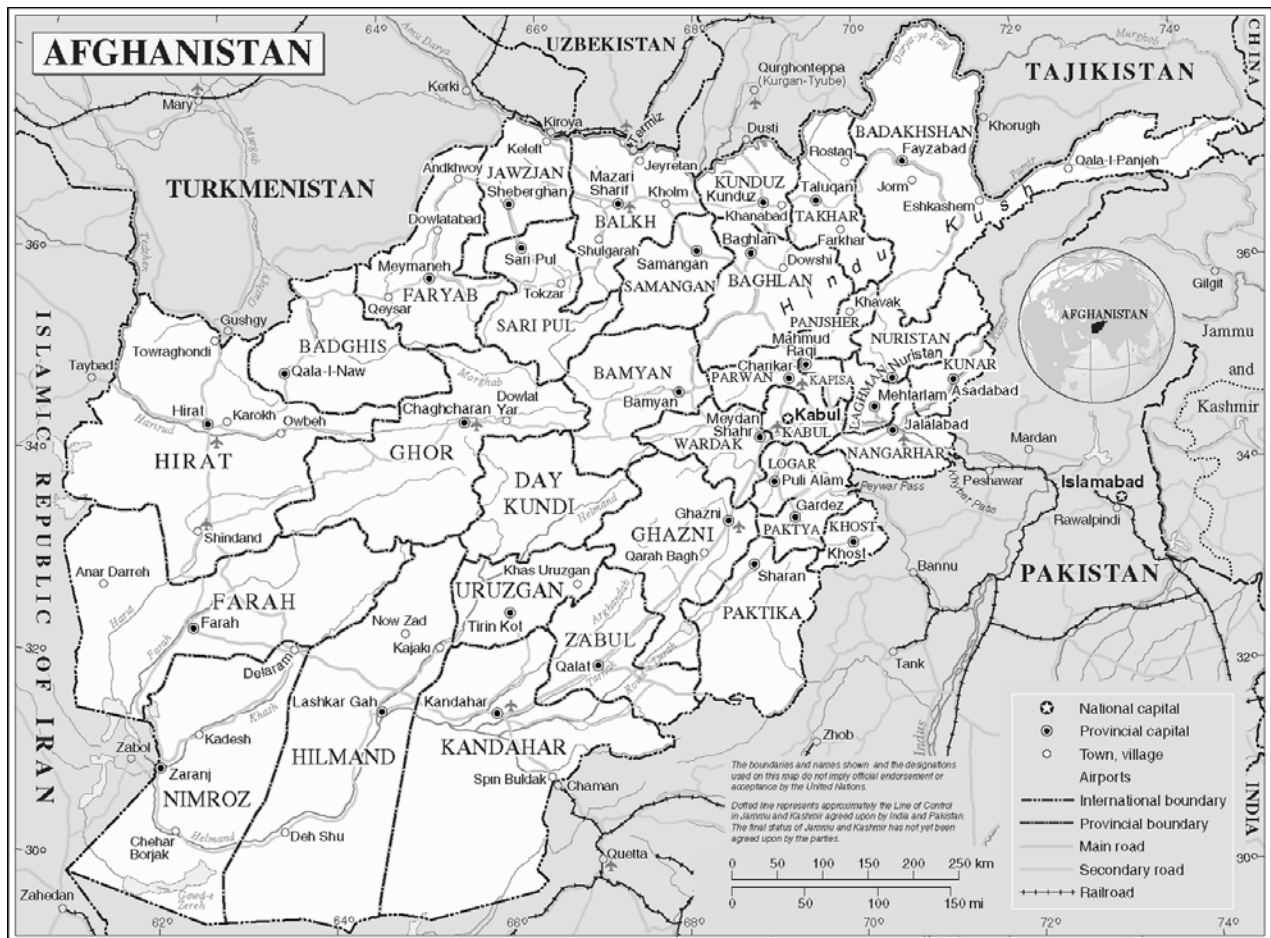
AFGHANISTAN

64° 66° 68° 70° 72° 74°

UZBEKISTAN

TAJIKISTAN

CHINA

TURKMENISTAN

ISLAMIC REPUBLIC OF IRAN

PAKISTAN

INDIA

Mary
Kerki
Amu Darya
Kiroya
Termiz
Qurghonteppa (Kurgan-Tyube)
Darya-ye Panj
Dusti
Khorugh
Kelelt
Jeyretan
Mazari Sharif
Kholm
JAWZJAN
Andkhvoy
Shebergan
BALKH
KUNDUZ
Kunduz
Taluqan
Rostaq
BADAKHSHAN
Fayzabad
Jorm
Eshkashem
Qala-I-Panjeh
Pamir
TAKHAR
Khanabad
Dowlatabad
Sari Pul
Shulgarah
Samangan
Baghlan
Farkhar
Dowshi
Hindu Kush
36°
Meymaneh
FARYAB
Qeysar
Tokzar
SARI PUL
SAMANGAN
BAGHLAN
Khavak
Gilgit
Gushgy
Tedzhen
Murgab
Gushgy
Towraghondi
Taybad
BADGHIS
Qala-I-Naw
PANJSHER
Mahmud Raqi
NURISTAN
Nuristan
KUNAR
Asadabad
Charikar
PARWAN
KAPISA
LAGHMAN
Mehtarlam
BAMYAN
Bamyan
Murghab
Hirat
Karokh
Owbeh
Harirud
Chaghcharan
Dowlat Yar
Meydan Shahr
Kabul
KABUL
Jalalabad
WARDAK
NANGARHAR
Mardan
Jammu and Kashmir
34°
HIRAT
GHOR
LOGAR
Puli Alam
Peywar Pass
Khyber Pass
Peshawar
Islamabad
Rawalpindi
DAY KUNDI
Helmand
Ghazni
GHAZNI
Gardez
PAKTYA
KHOST
Khost
Shindand
Qarah Bagh
Sharan
Bannu
Anar Darreh
FARAH
Khas Uruzgan
URUZGAN
Tirin Kot
Arghandab
PAKTIKA
Farah
Harut
Now Zad
Kajaki
ZABUL
Qalat
Tarnak
32°
Delaram
Lashkar Gah
Kandahar
Tank
Khash
Kadesh
Zabol
Zaranj
HILMAND
KANDAHAR
NIMROZ
Zhob
Spin Buldak
Chaman
Indus
Chehar Borjak
Helmand
Deh Shu
Quetta
30°
Zahedan
Gowd-e Zereh
62° 64° 66° 68° 70° 72° 74°

AFGHANISTAN

National capital
Provincial capital
Town, village
Airports
International boundary
Provincial boundary
Main road
Secondary road
Railroad

The boundaries and names shown and the designations used on this map do not imply official endorsement or acceptance by the United Nations.

Dotted line represents approximately the Line of Control in Jammu and Kashmir agreed upon by India and Pakistan. The final status of Jammu and Kashmir has not yet been agreed upon by the parties.

0 50 100 150 200 250 km
0 50 100 150 mi